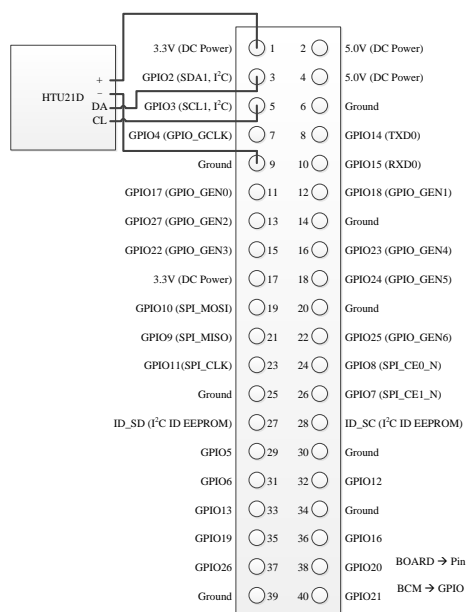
HTU21D

+

−

DA

CL

| | | | |
|---|---|---|---|
| 3.3V (DC Power) | 1 | 2 | 5.0V (DC Power) |
| GPIO2 (SDA1, I$^2$C) | 3 | 4 | 5.0V (DC Power) |
| GPIO3 (SCL1, I$^2$C) | 5 | 6 | Ground |
| GPIO4 (GPIO_GCLK) | 7 | 8 | GPIO14 (TXD0) |
| Ground | 9 | 10 | GPIO15 (RXD0) |
| GPIO17 (GPIO_GEN0) | 11 | 12 | GPIO18 (GPIO_GEN1) |
| GPIO27 (GPIO_GEN2) | 13 | 14 | Ground |
| GPIO22 (GPIO_GEN3) | 15 | 16 | GPIO23 (GPIO_GEN4) |
| 3.3V (DC Power) | 17 | 18 | GPIO24 (GPIO_GEN5) |
| GPIO10 (SPI_MOSI) | 19 | 20 | Ground |
| GPIO9 (SPI_MISO) | 21 | 22 | GPIO25 (GPIO_GEN6) |
| GPIO11(SPI_CLK) | 23 | 24 | GPIO8 (SPI_CE0_N) |
| Ground | 25 | 26 | GPIO7 (SPI_CE1_N) |
| ID_SD (I$^2$C ID EEPROM) | 27 | 28 | ID_SC (I$^2$C ID EEPROM) |
| GPIO5 | 29 | 30 | Ground |
| GPIO6 | 31 | 32 | GPIO12 |
| GPIO13 | 33 | 34 | Ground |
| GPIO19 | 35 | 36 | GPIO16 |
| GPIO26 | 37 | 38 | GPIO20 |
| Ground | 39 | 40 | GPIO21 |

BOARD $\rightarrow$ Pin

BCM $\rightarrow$ GPIO